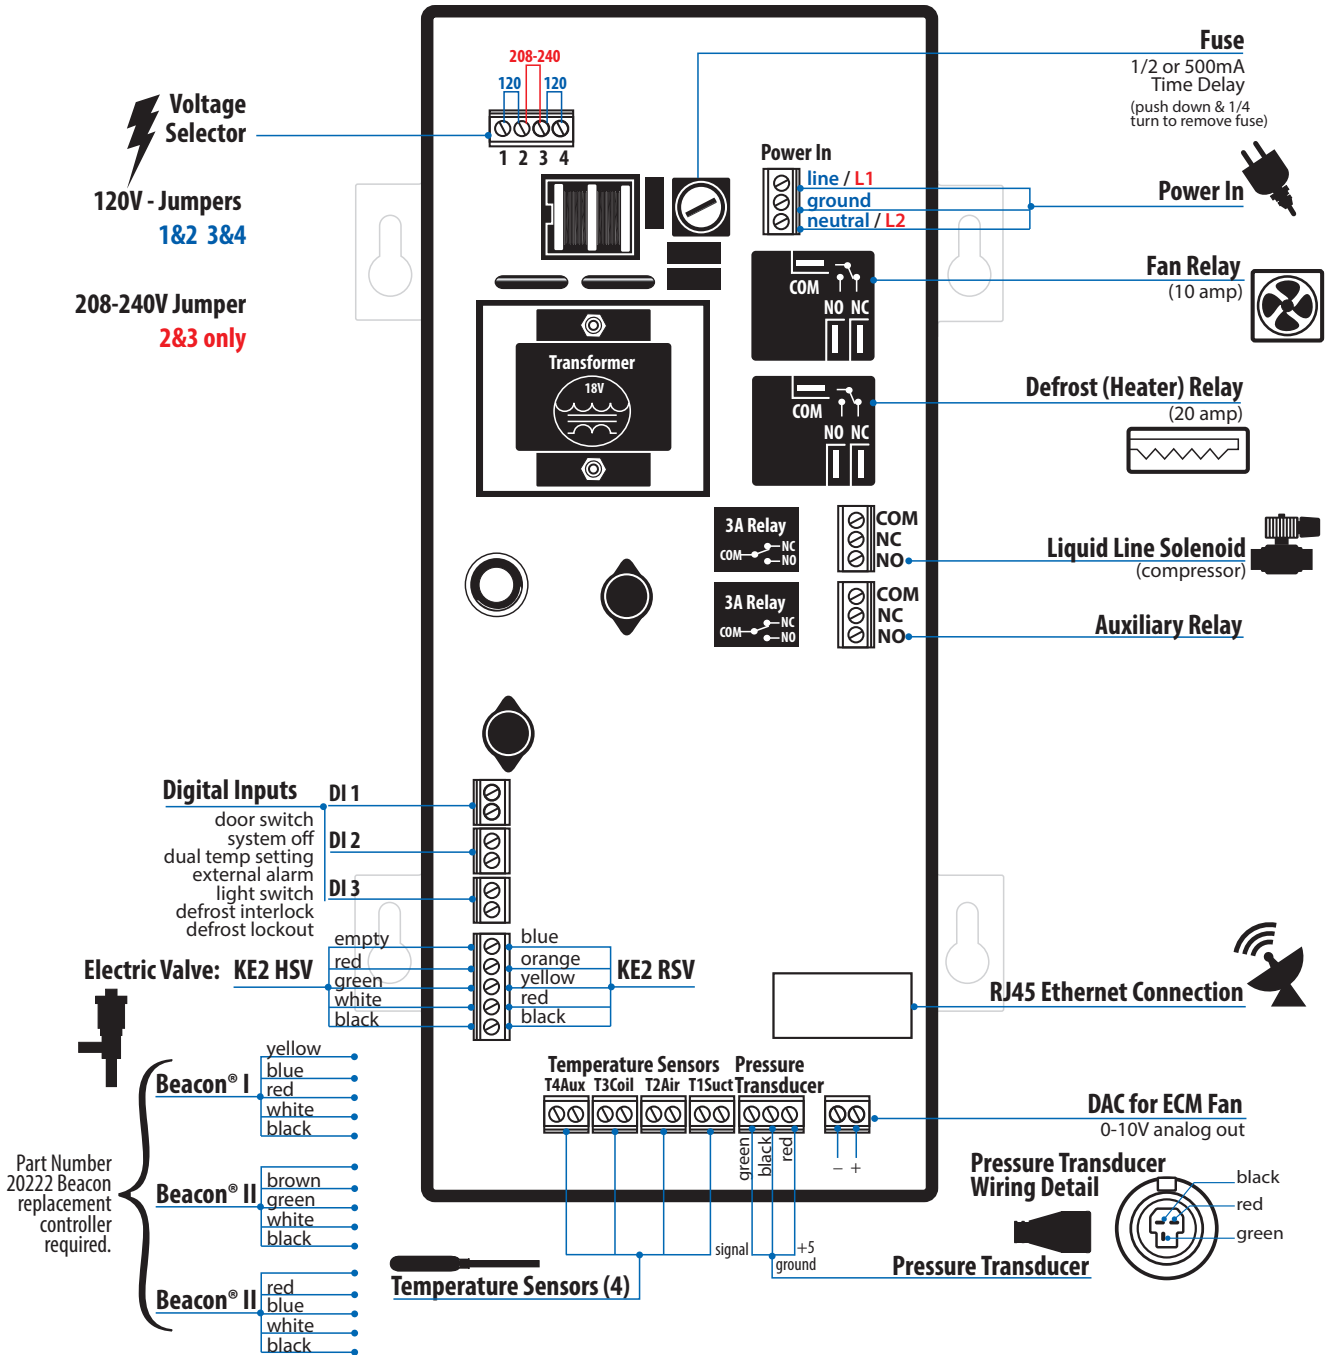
208-240
120 120
1 2 3 4

Voltage Selector

120V - Jumpers
1&2 3&4

208-240V Jumper
2&3 only

Fuse
1/2 or 500mA
Time Delay
(push down & 1/4 turn to remove fuse)

Power In
line / L1
ground
neutral / L2

Power In

COM
NO NC

Fan Relay
(10 amp)

Transformer
18V

COM
NO NC

Defrost (Heater) Relay
(20 amp)

3A Relay
COM NC NO

COM
NC
NO

Liquid Line Solenoid
(compressor)

3A Relay
COM NC NO

COM
NC
NO

Auxiliary Relay

Digital Inputs
door switch
system off
dual temp setting
external alarm
light switch
defrost interlock
defrost lockout

DI 1
DI 2
DI 3

empty
red
green
white
black

Electric Valve: KE2 HSV

blue
orange
yellow
red
black

KE2 RSV

RJ45 Ethernet Connection

Beacon® I
yellow
blue
red
white
black

Part Number 20222 Beacon replacement controller required.

Beacon® II
brown
green
white
black

Beacon® II
red
blue
white
black

Temperature Sensors
T4Aux T3Coil T2Air T1Suct

Pressure Transducer
green black red

– +

DAC for ECM Fan
0-10V analog out

signal
+5
ground

Temperature Sensors (4)

Pressure Transducer Wiring Detail
black
red
green

Pressure Transducer